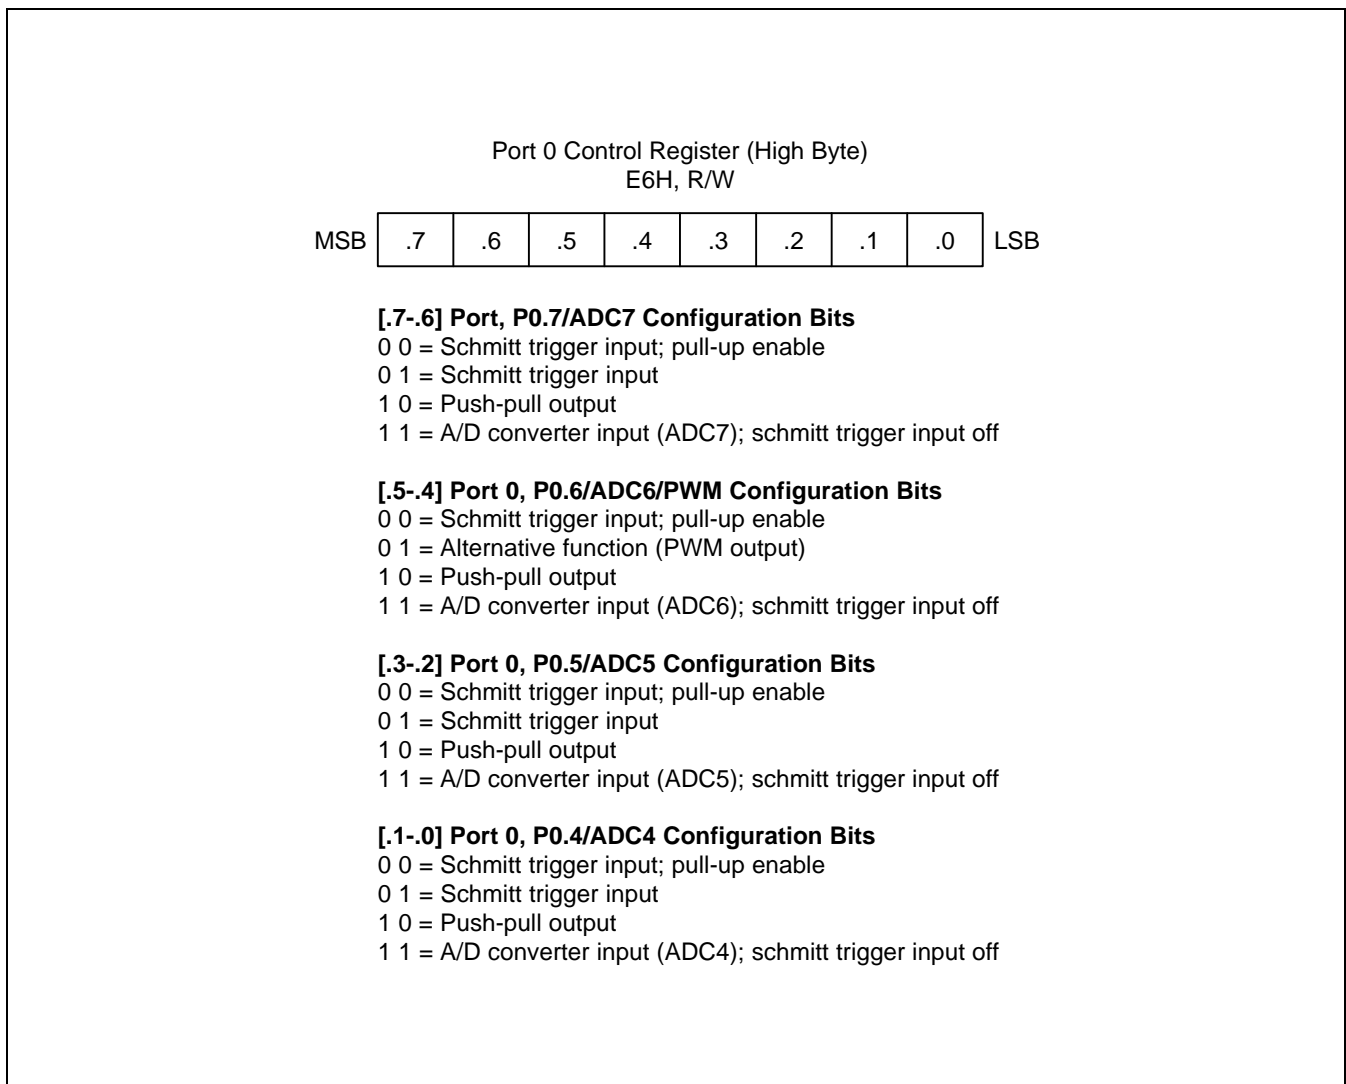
Port 0 Control Register (High Byte)
E6H, R/W

| MSB | .7 | .6 | .5 | .4 | .3 | .2 | .1 | .0 | LSB |
|---|---|---|---|---|---|---|---|---|---|

**[.7-.6] Port, P0.7/ADC7 Configuration Bits**
0 0 = Schmitt trigger input; pull-up enable
0 1 = Schmitt trigger input
1 0 = Push-pull output
1 1 = A/D converter input (ADC7); schmitt trigger input off

**[.5-.4] Port 0, P0.6/ADC6/PWM Configuration Bits**
0 0 = Schmitt trigger input; pull-up enable
0 1 = Alternative function (PWM output)
1 0 = Push-pull output
1 1 = A/D converter input (ADC6); schmitt trigger input off

**[.3-.2] Port 0, P0.5/ADC5 Configuration Bits**
0 0 = Schmitt trigger input; pull-up enable
0 1 = Schmitt trigger input
1 0 = Push-pull output
1 1 = A/D converter input (ADC5); schmitt trigger input off

**[.1-.0] Port 0, P0.4/ADC4 Configuration Bits**
0 0 = Schmitt trigger input; pull-up enable
0 1 = Schmitt trigger input
1 0 = Push-pull output
1 1 = A/D converter input (ADC4); schmitt trigger input off